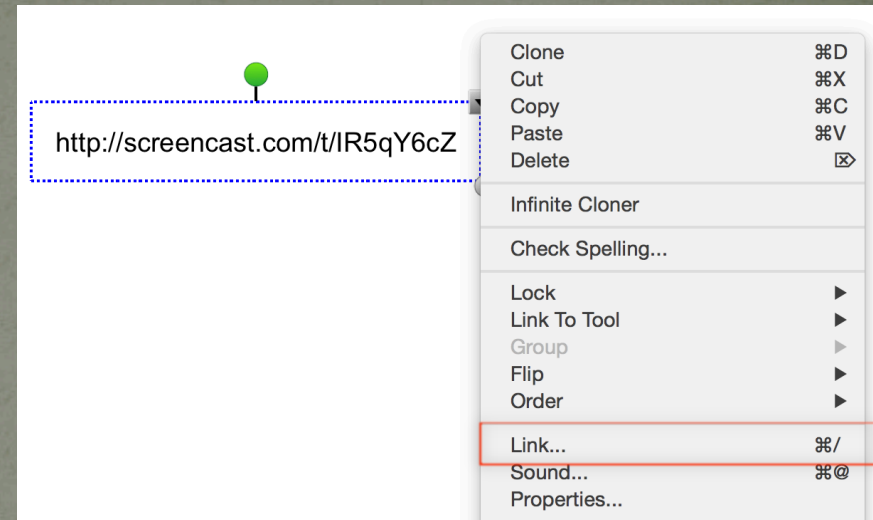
http://screencast.com/t/IR5qY6cZ

| | |
|---|---|
| Clone | ⌘D |
| Cut | ⌘X |
| Copy | ⌘C |
| Paste | ⌘V |
| Delete | ⌦ |
| Infinite Cloner | |
| Check Spelling... | |
| Lock | ▶ |
| Link To Tool | ▶ |
| Group | ▶ |
| Flip | ▶ |
| Order | ▶ |
| Link... | ⌘/ |
| Sound... | ⌘@ |
| Properties... | |